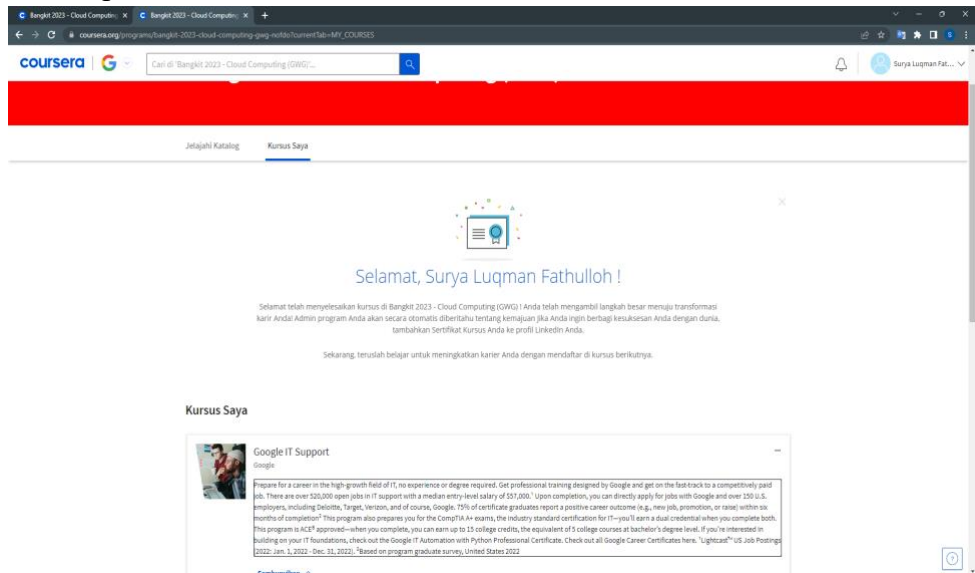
Bangkit 2023 - Cloud Computing ×
Bangkit 2023 - Cloud Computing ×
+
coursera.org/programs/bangkit-2023-cloud-computing-gwg-nofdo?currentTab=MY_COURSES

coursera | G
Cari di 'Bangkit 2023 - Cloud Computing (GWG)'...
Surya Luqman Fat...

Jelajahi Katalog
Kursus Saya

Selamat, Surya Luqman Fathulloh !

Selamat telah menyelesaikan kursus di Bangkit 2023 - Cloud Computing (GWG) ! Anda telah mengambil langkah besar menuju transformasi karir Anda! Admin program Anda akan secara otomatis diberitahu tentang kemajuan Anda. Jika Anda ingin berbagi kesuksesan Anda dengan dunia, tambahkan Sertifikat Kursus Anda ke profil LinkedIn Anda.

Sekarang, teruslah belajar untuk meningkatkan karier Anda dengan mendaftar di kursus berikutnya.

Kursus Saya

Google IT Support
Google

Prepare for a career in the high-growth field of IT, no experience or degree required. Get professional training designed by Google and get on the fast-track to a competitively paid job. There are over 520,000 open jobs in IT support with a median entry-level salary of \$57,000.¹ Upon completion, you can directly apply for jobs with Google and over 150 U.S. employers, including Deloitte, Target, Verizon, and of course, Google. 75% of certificate graduates report a positive career outcome (e.g., new job, promotion, or raise) within six months of completion² This program also prepares you for the CompTIA A+ exams, the industry standard certification for IT—you'll earn a dual credential when you complete both. This program is ACE® approved—when you complete, you can earn up to 15 college credits, the equivalent of 5 college courses at bachelor's degree level. If you're interested in building on your IT foundations, check out the Google IT Automation with Python Professional Certificate. Check out all Google Career Certificates here. ¹Lightcast™ US Job Postings (2022: Jan. 1, 2022 - Dec. 31, 2022). ²Based on program graduate survey, United States 2022

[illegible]